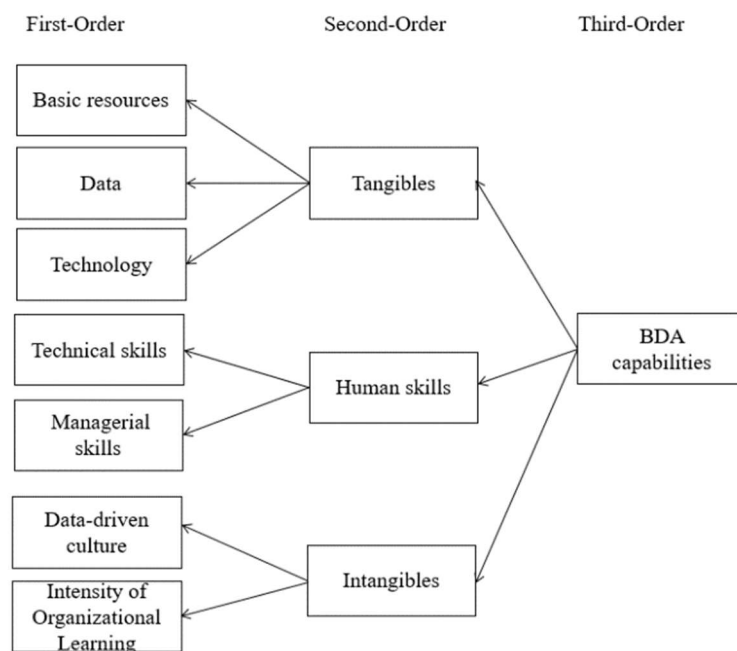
First-Order

Second-Order

Third-Order

Basic resources

Data

Technology

Tangibles

Technical skills

Managerial skills

Human skills

BDA capabilities

Data-driven culture

Intensity of Organizational Learning

Intangibles